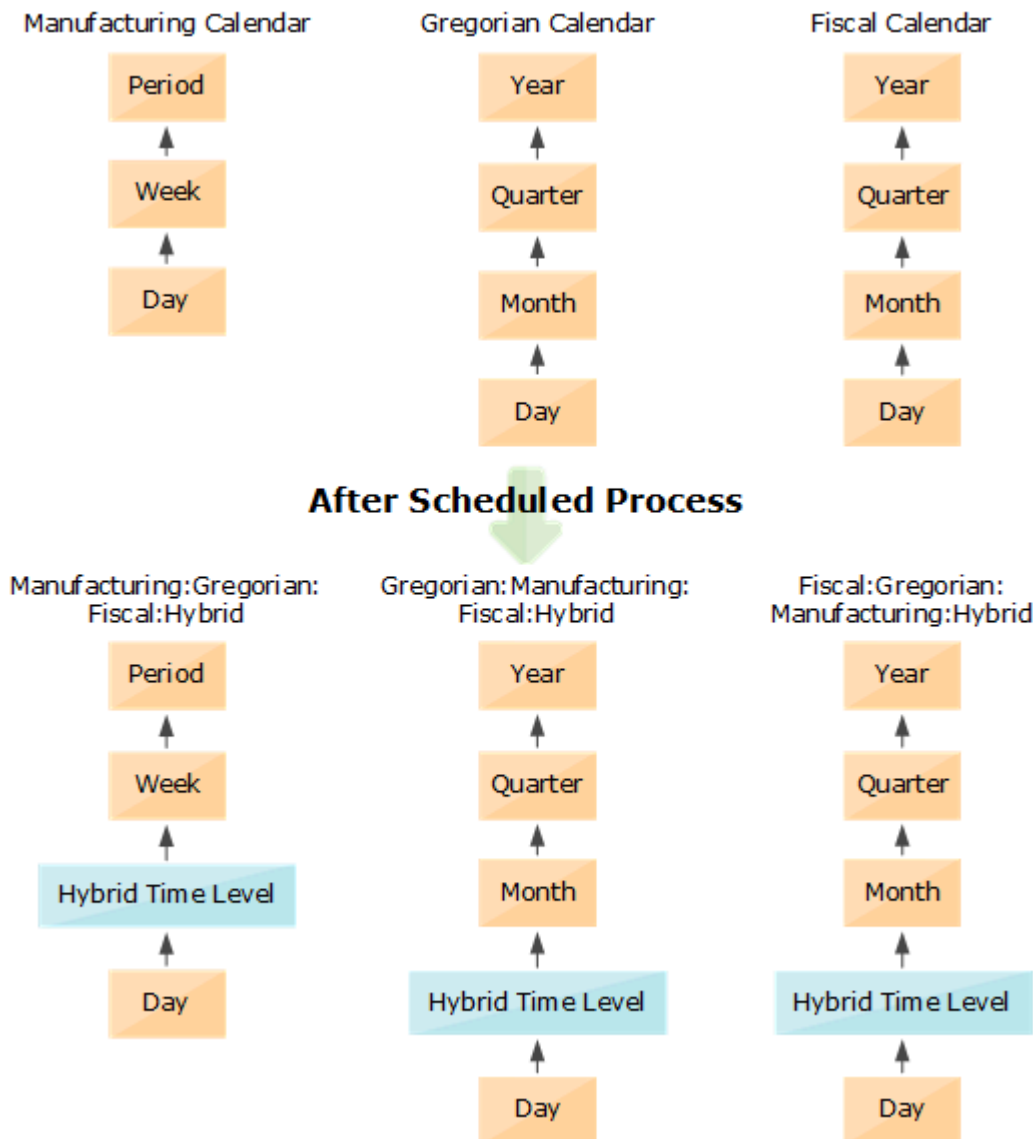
Manufacturing Calendar

Period

Week

Day

Gregorian Calendar

Year

Quarter

Month

Day

Fiscal Calendar

Year

Quarter

Month

Day

After Scheduled Process

Manufacturing:Gregorian:Fiscal:Hybrid

Period

Week

Hybrid Time Level

Day

Gregorian:Manufacturing:Fiscal:Hybrid

Year

Quarter

Month

Hybrid Time Level

Day

Fiscal:Gregorian:Manufacturing:Hybrid

Year

Quarter

Month

Hybrid Time Level

Day